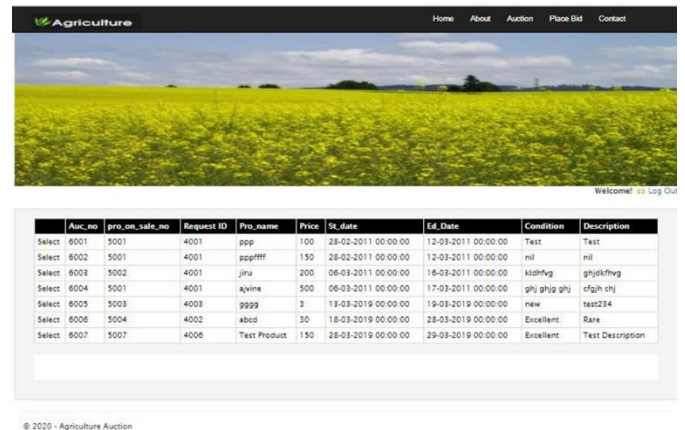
Agriculture

Home About Auction Place Bid Contact

Welcome! ss Log Out

| | Auc_no | pro_on_sale_no | Request ID | Pro_name | Price | St_date | Ed_Date | Condition | Description |
|---|---|---|---|---|---|---|---|---|---|
| Select | 6001 | 5001 | 4001 | ppp | 100 | 28-02-2011 00:00:00 | 12-03-2011 00:00:00 | Test | Test |
| Select | 6002 | 5001 | 4001 | pppffff | 150 | 28-02-2011 00:00:00 | 12-03-2011 00:00:00 | nil | nil |
| Select | 6003 | 5002 | 4001 | jiru | 200 | 06-03-2011 00:00:00 | 16-03-2011 00:00:00 | kldhfvg | ghjdkfhvg |
| Select | 6004 | 5001 | 4001 | ajvine | 500 | 06-03-2011 00:00:00 | 17-03-2011 00:00:00 | ghj ghjg ghj | cfgjh chj |
| Select | 6005 | 5003 | 4003 | gggg | 3 | 13-03-2019 00:00:00 | 19-03-2019 00:00:00 | new | test234 |
| Select | 6006 | 5004 | 4002 | abcd | 30 | 18-03-2019 00:00:00 | 28-03-2019 00:00:00 | Excellent | Rare |
| Select | 6007 | 5007 | 4006 | Test Product | 150 | 28-03-2019 00:00:00 | 29-03-2019 00:00:00 | Excellent | Test Description |

© 2020 - Agriculture Auction